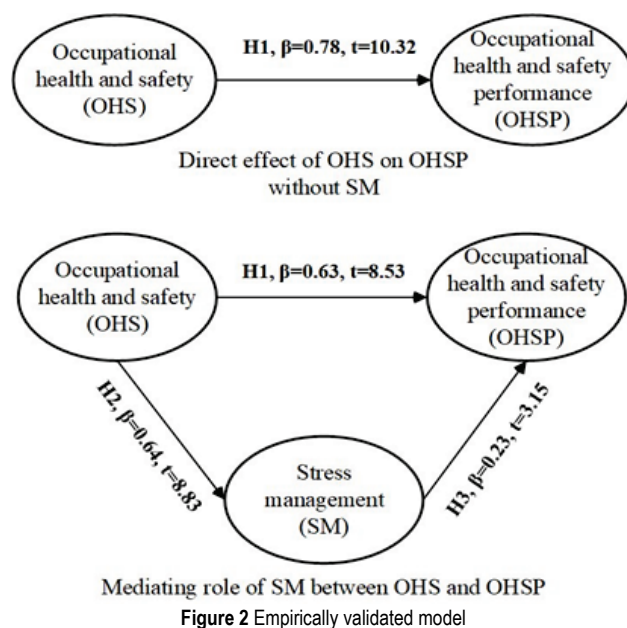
Occupational health and safety (OHS)

H1, β=0.78, t=10.32

Occupational health and safety performance (OHSP)

Direct effect of OHS on OHSP without SM

Occupational health and safety (OHS)

H1, β=0.63, t=8.53

Occupational health and safety performance (OHSP)

H2, β=0.64, t=8.83

Stress management (SM)

H3, β=0.23, t=3.15

Mediating role of SM between OHS and OHSP

**Figure 2** Empirically validated model